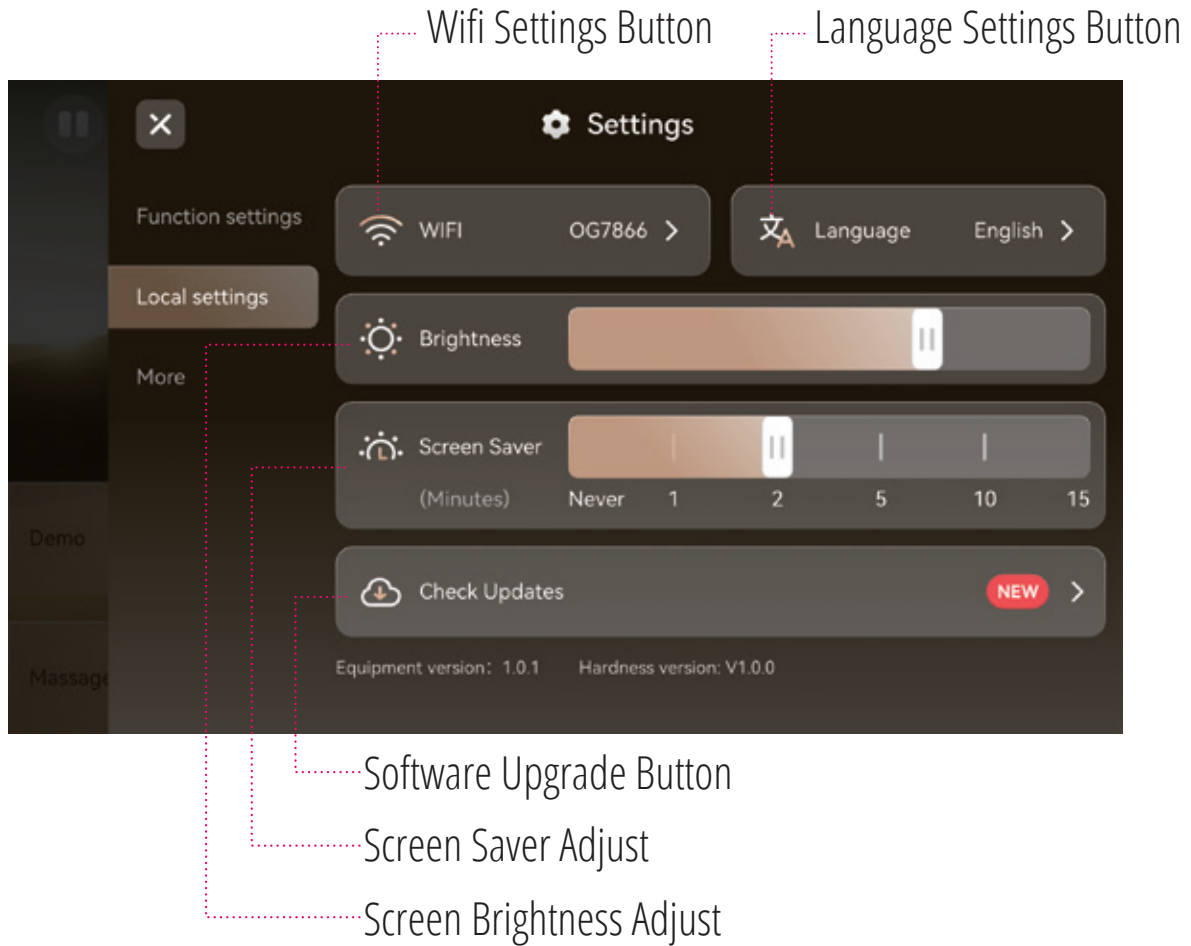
Wifi Settings Button

Language Settings Button

Settings

Function settings

Local settings

More

Demo

Massage

WIFI OG7866 >

Language English >

Brightness

Screen Saver

(Minutes) Never 1 2 5 10 15

Check Updates NEW >

Equipment version: 1.0.1 Hardness version: V1.0.0

Software Upgrade Button

Screen Saver Adjust

Screen Brightness Adjust